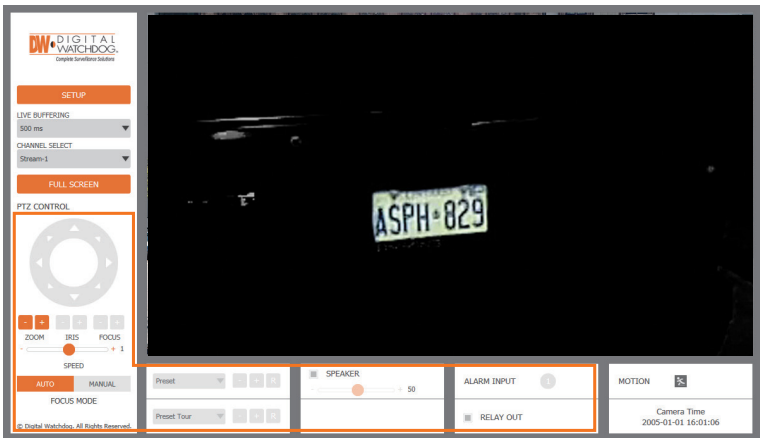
DW DIGITAL WATCHDOG
Complete Surveillance Solutions

SETUP

LIVE BUFFERING
500 ms

CHANNEL SELECT
Stream-1

FULL SCREEN

PTZ CONTROL

- + - + - +

ZOOM IRIS FOCUS

- + 1

SPEED

AUTO MANUAL

FOCUS MODE

© Digital Watchdog. All Rights Reserved.

ASPH·829

Preset

Preset Tour

SPEAKER

50

ALARM INPUT

1

RELAY OUT

MOTION

Camera Time
2005-01-01 16:01:06